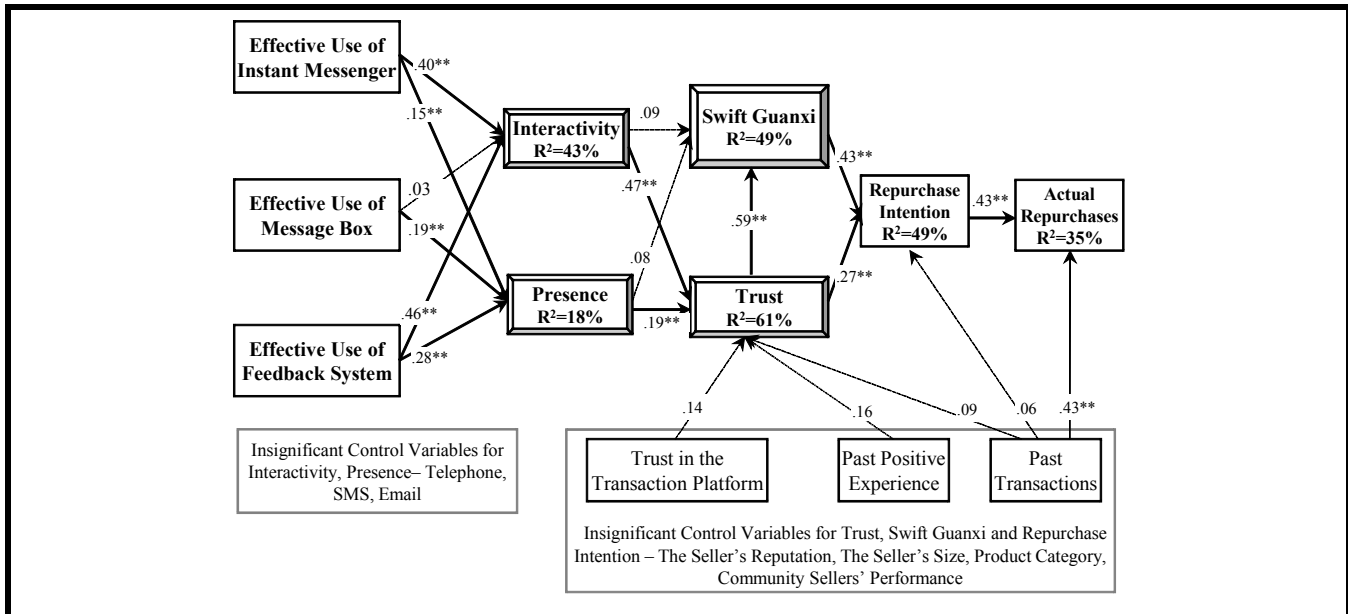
Effective Use of Instant Messenger

.40**

.15**

Interactivity
R²=43%

.09

Swift Guanxi
R²=49%

.43**

Effective Use of Message Box

.03

.19**

.47**

.08

.59**

Repurchase Intention
R²=49%

.43**

Actual Repurchases
R²=35%

Presence
R²=18%

.19**

Trust
R²=61%

.27**

.46**

Effective Use of Feedback System

.28**

.14

.16

.09

.06

.43**

Insignificant Control Variables for Interactivity, Presence– Telephone, SMS, Email

Trust in the Transaction Platform

Past Positive Experience

Past Transactions

Insignificant Control Variables for Trust, Swift Guanxi and Repurchase Intention – The Seller's Reputation, The Seller's Size, Product Category, Community Sellers' Performance